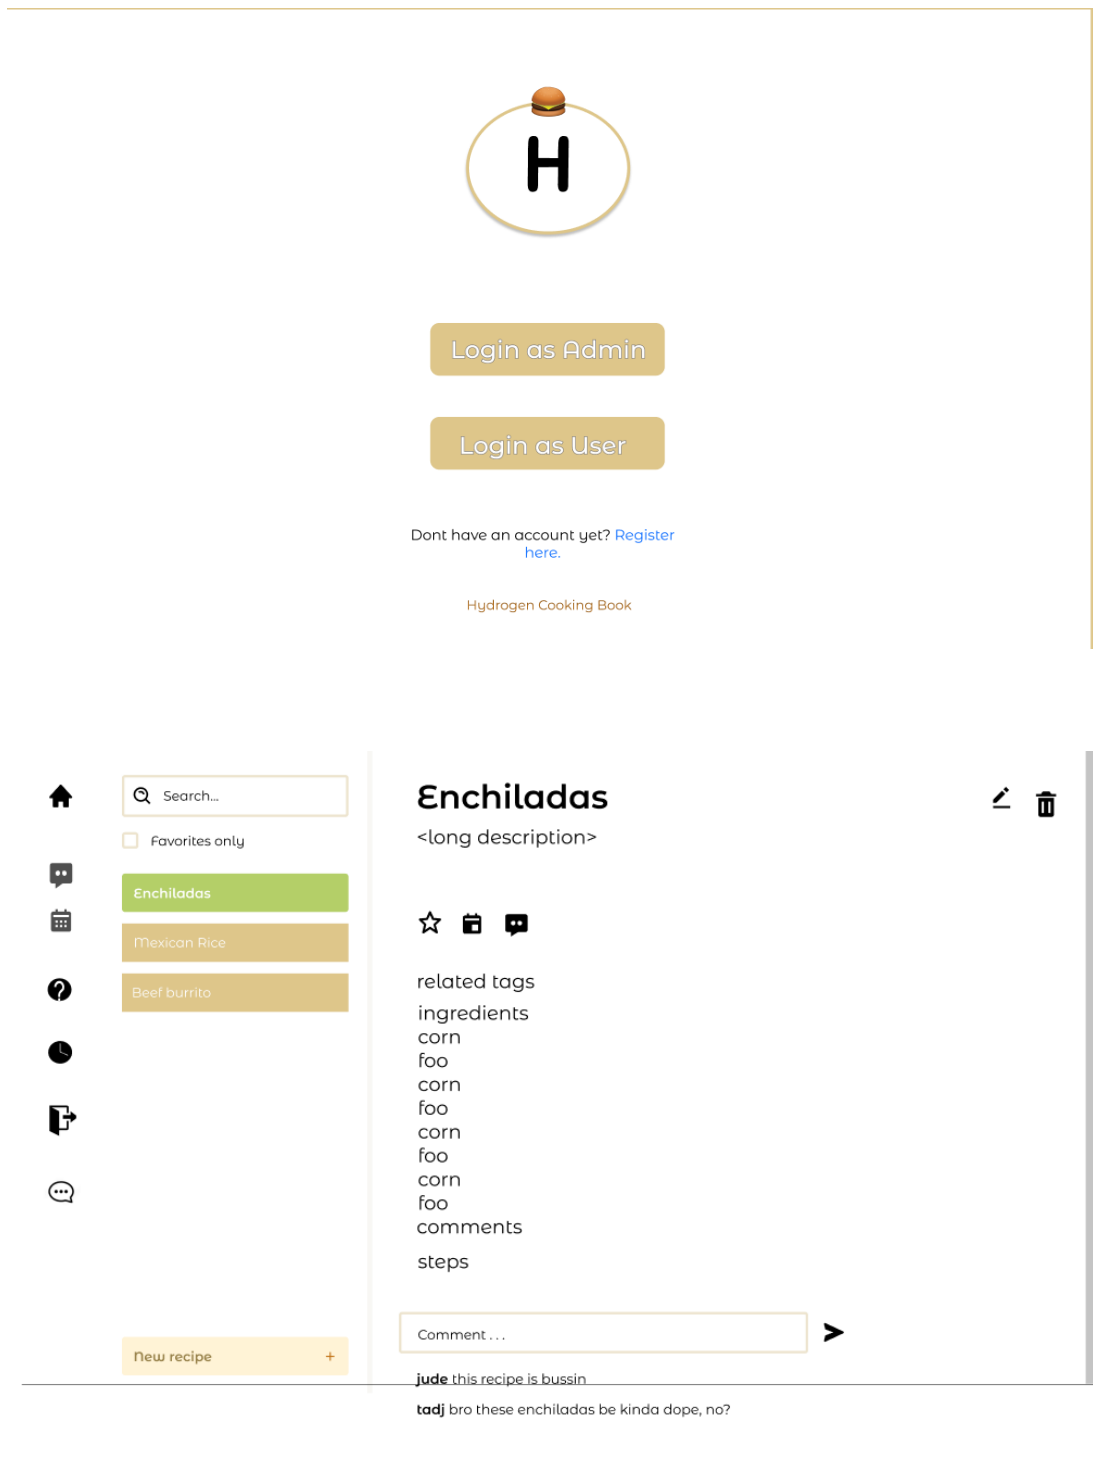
H

Login as Admin

Login as User

Dont have an account yet? Register here.

Hydrogen Cooking Book

Search...

Favorites only

Enchiladas

Mexican Rice

Beef burrito

New recipe +

Enchiladas

<long description>

related tags

ingredients

corn
foo
corn
foo
corn
foo
corn
foo

comments

steps

Comment . . .

**jude** this recipe is bussin

**tadj** bro these enchiladas be kinda dope, no?